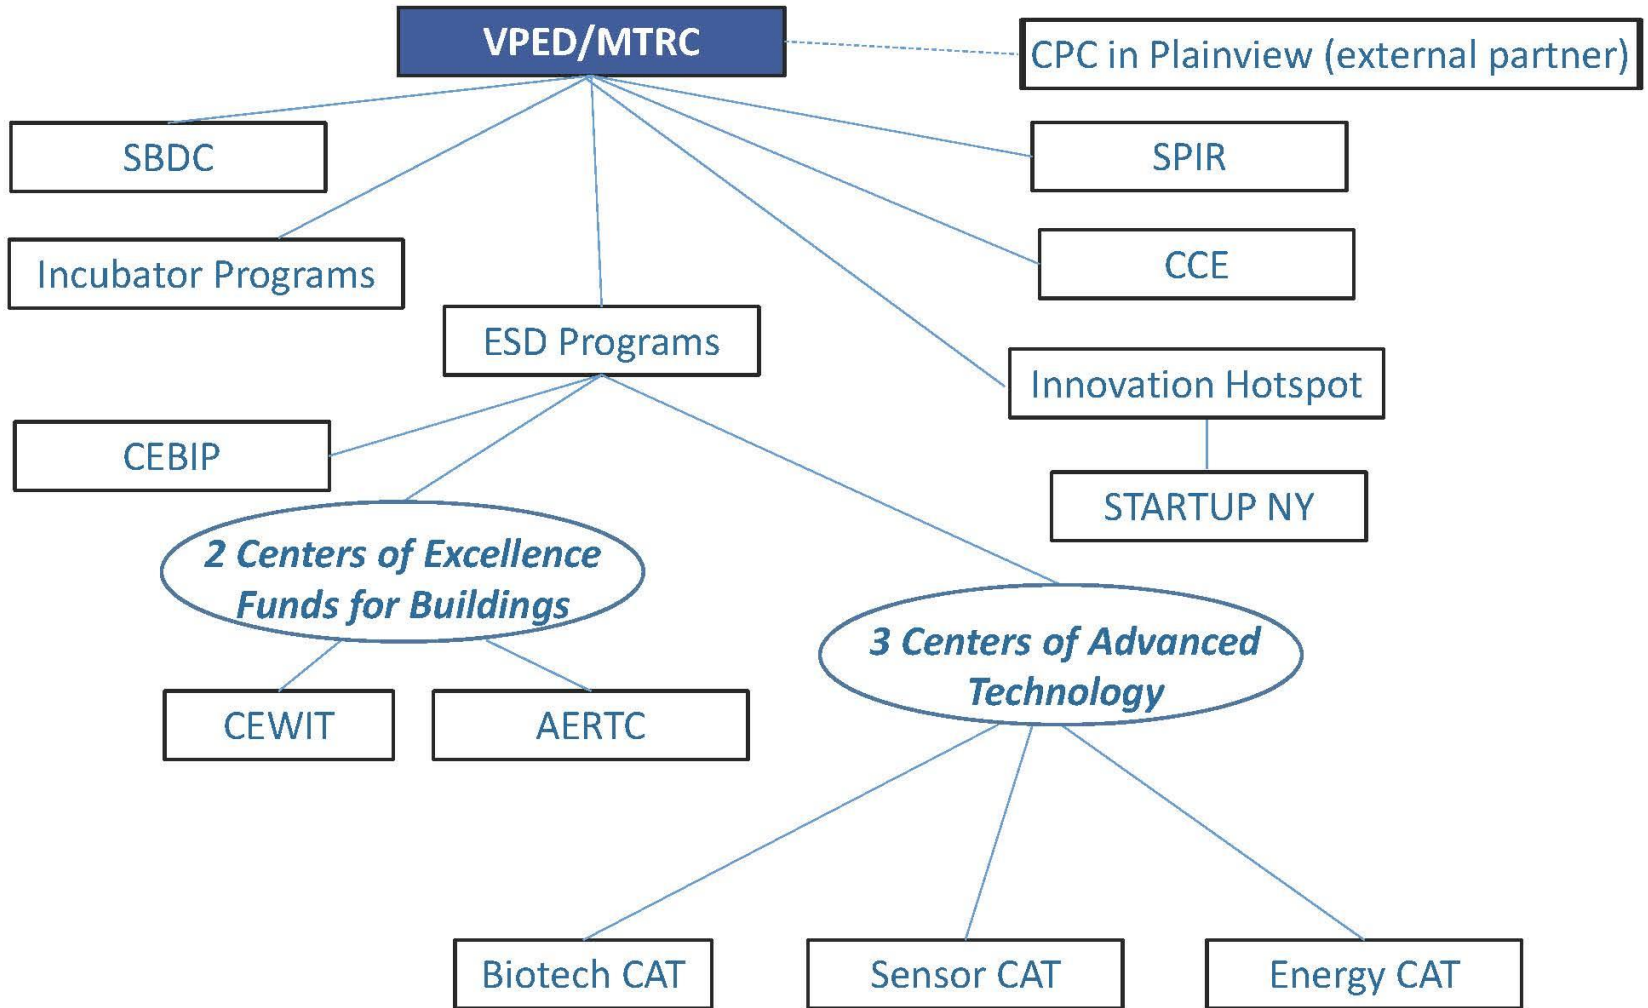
VPED/MTRC

CPC in Plainview (external partner)

SBDC

SPIR

Incubator Programs

CCE

ESD Programs

Innovation Hotspot

CEBIP

STARTUP NY

2 Centers of Excellence Funds for Buildings

3 Centers of Advanced Technology

CEWIT

AERTC

Biotech CAT

Sensor CAT

Energy CAT